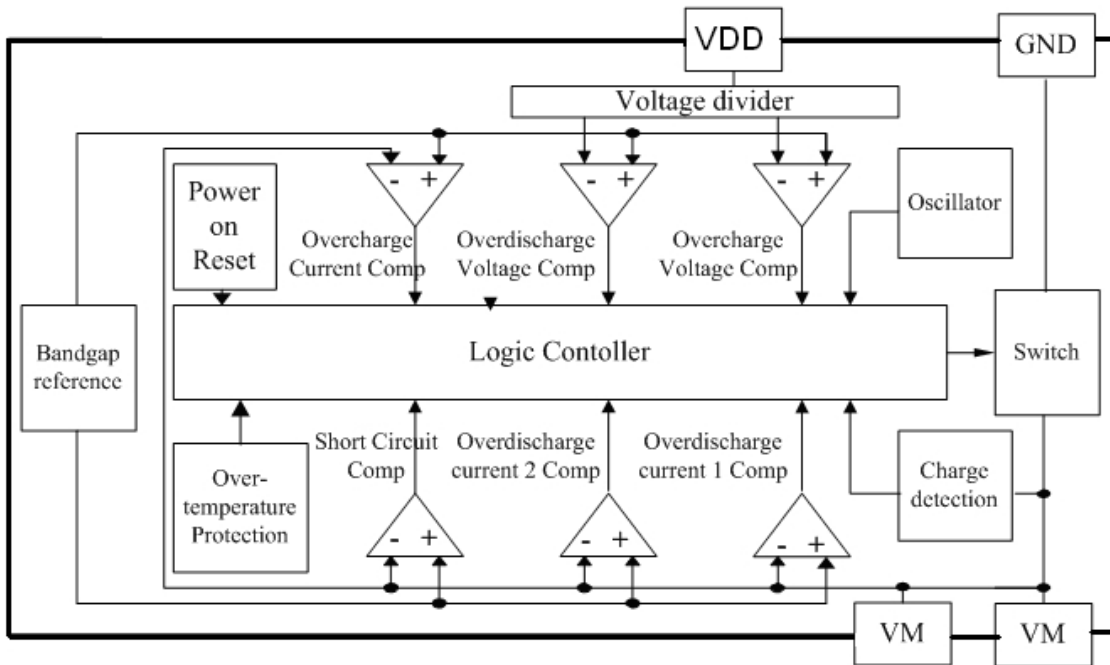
VDD

GND

Voltage divider

Power on Reset

Overcharge Current Comp

Overdischarge Voltage Comp

Overcharge Voltage Comp

Oscillator

Bandgap reference

Logic Contoller

Switch

Over-temperature Protection

Short Circuit Comp

Overdischarge current 2 Comp

Overdischarge current 1 Comp

Charge detection

VM

VM